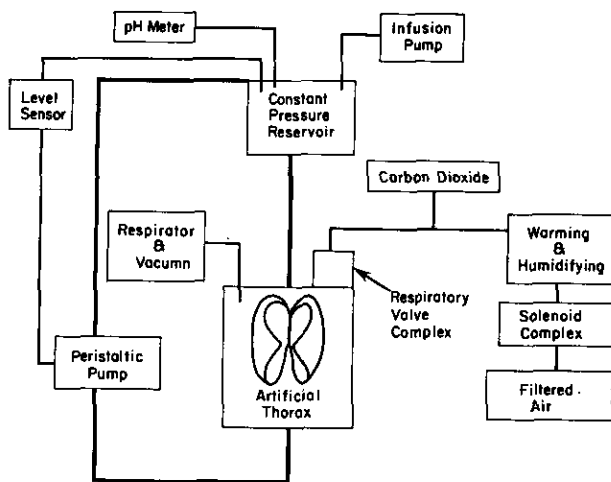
pH Meter

Infusion Pump

Level Sensor

Constant Pressure Reservoir

Carbon Dioxide

Respirator & Vacumn

Warming & Humidifying

Respiratory Valve Complex

Solenoid Complex

Peristaltic Pump

Artificial Thorax

Filtered Air